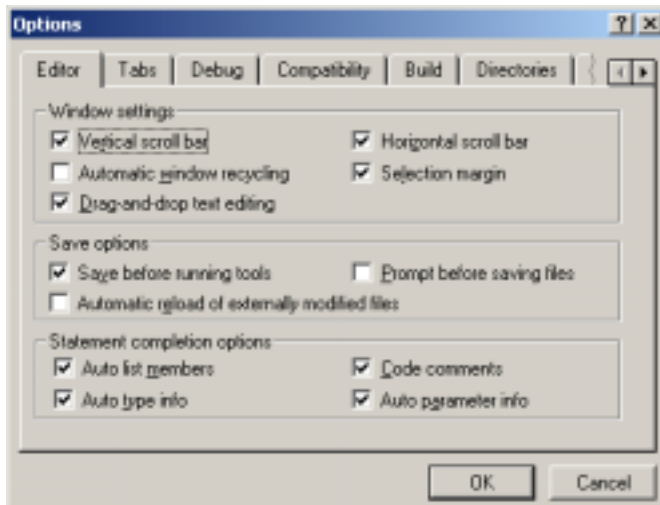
Options

? X

Editor | Tabs | Debug | Compatibility | Build | Directories

Window settings

☑ Vertical scroll bar
☑ Horizontal scroll bar
☐ Automatic window recycling
☑ Selection margin
☑ Drag-and-drop text editing

Save options

☑ Save before running tools
☐ Prompt before saving files
☐ Automatic reload of externally modified files

Statement completion options

☑ Auto list members
☑ Code comments
☑ Auto type info
☑ Auto parameter info

OK

Cancel